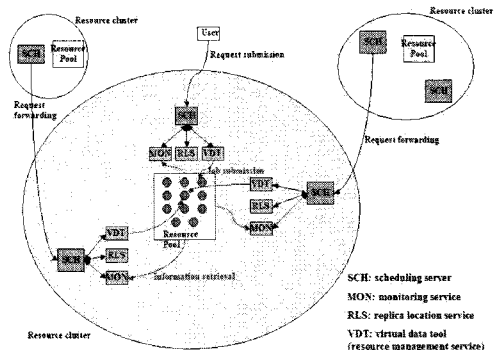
Resource cluster

SCH

Resource Pool

User

Request submission

Resource cluster

SCH

Resource Pool

SCH

Request forwarding

SCH

MON

RLS

VDT

Request forwarding

Job submission

VDT

SCH

RLS

MON

Resource Pool

SCH

VDT

RLS

MON

information retrieval

SCH: scheduling server

MON: monitoring service

RLS: replica location service

VDT: virtual data tool (resource management service)

Resource cluster